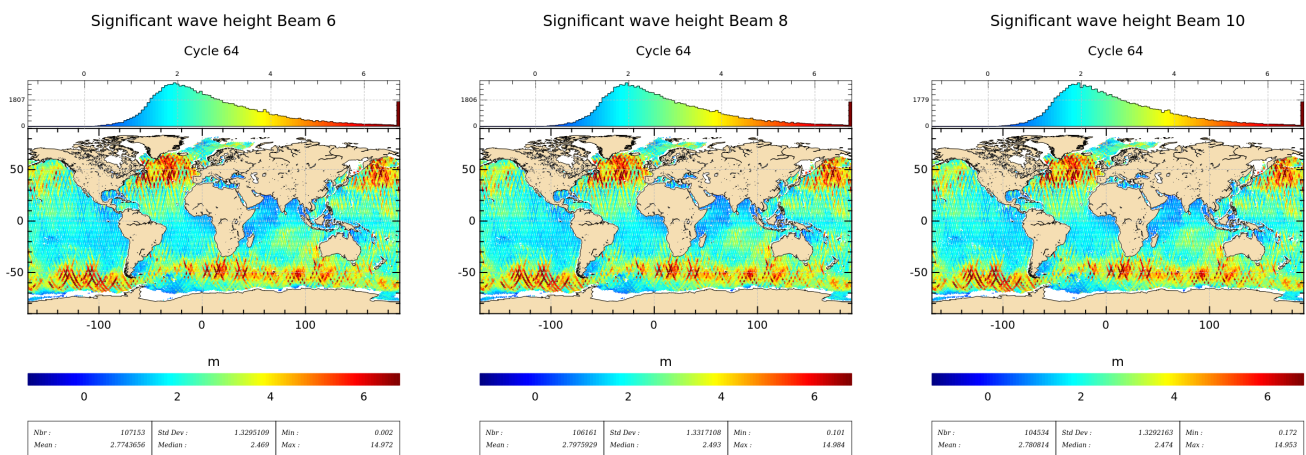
Significant wave height Beam 6

Cycle 64

0 2 4 6

1807
0

50
0
-50

-100 0 100

m

0 2 4 6

| Nbr : 107153 | Std Dev : 1.3295109 | Min : 0.002 |
|---|---|---|
| Mean : 2.7743656 | Median : 2.469 | Max : 14.972 |

Significant wave height Beam 8

Cycle 64

0 2 4 6

1806
0

50
0
-50

-100 0 100

m

0 2 4 6

| Nbr : 106161 | Std Dev : 1.3317108 | Min : 0.101 |
|---|---|---|
| Mean : 2.7975929 | Median : 2.493 | Max : 14.984 |

Significant wave height Beam 10

Cycle 64

0 2 4 6

1779
0

50
0
-50

-100 0 100

m

0 2 4 6

| Nbr : 104534 | Std Dev : 1.3292163 | Min : 0.172 |
|---|---|---|
| Mean : 2.780814 | Median : 2.474 | Max : 14.953 |